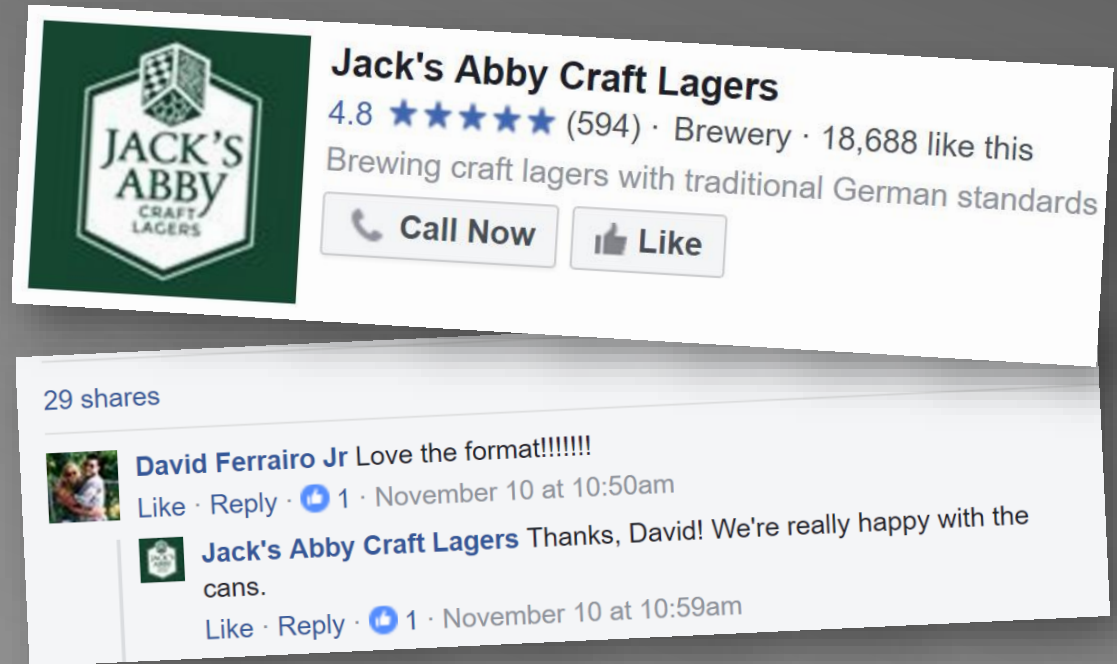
JACK'S ABBY CRAFT LAGERS

Jack's Abby Craft Lagers
4.8 ★★★★★ (594) · Brewery · 18,688 like this
Brewing craft lagers with traditional German standards
Call Now
Like

29 shares

David Ferrairo Jr Love the format!!!!!!!
Like · Reply · 1 · November 10 at 10:50am

Jack's Abby Craft Lagers Thanks, David! We're really happy with the cans.
Like · Reply · 1 · November 10 at 10:59am